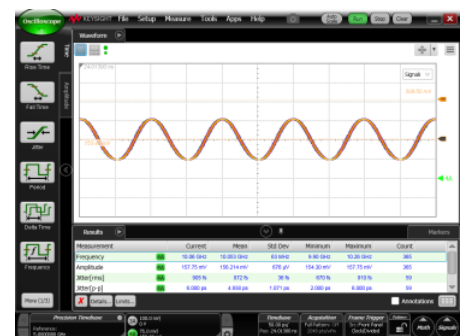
Oscilloscope KEYSIGHT File Setup Measure Tools Apps Help Run Stop Clear

Rise Time

Fall Time

Jitter

Period

Delta Time

Frequency

More (1/3)

Waveform

Signal

Results

Markers

| Measurement | | Current | Mean | Std Dev | Minimum | Maximum | Count |
|---|---|---|---|---|---|---|---|
| Frequency | | 10.06 GHz | 10.003 GHz | 63 MHz | 9.90 GHz | 10.26 GHz | 365 |
| Amplitude | | 157.75 mV | 155.214 mV | 676 µV | 154.30 mV | 157.75 mV | 365 |
| Jitter(rms) | | 905 fs | 872 fs | 36 fs | 870 fs | 910 fs | 59 |
| Jitter(p-p) | | 6.000 ps | 4.959 ps | 1.071 ps | 2.000 ps | 8.000 ps | 59 |

Details... Limits...

Annotations

Precision Timebase

Timebase

Acquisition

Frame Trigger

Math

Signals